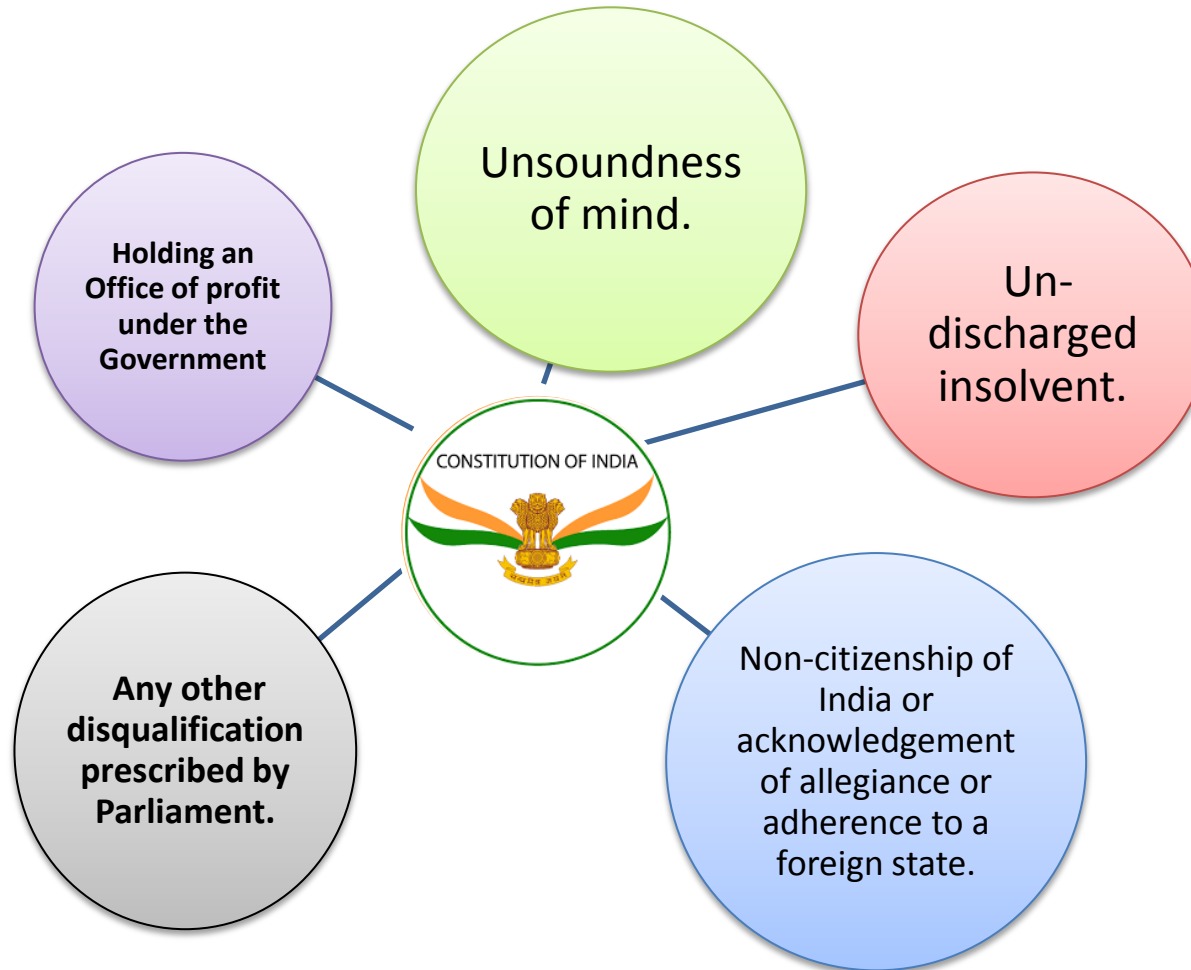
Unsoundness of mind.

Holding an Office of profit under the Government

Un-discharged insolvent.

CONSTITUTION OF INDIA

सत्यमेव जयते

Any other disqualification prescribed by Parliament.

Non-citizenship of India or acknowledgement of allegiance or adherence to a foreign state.